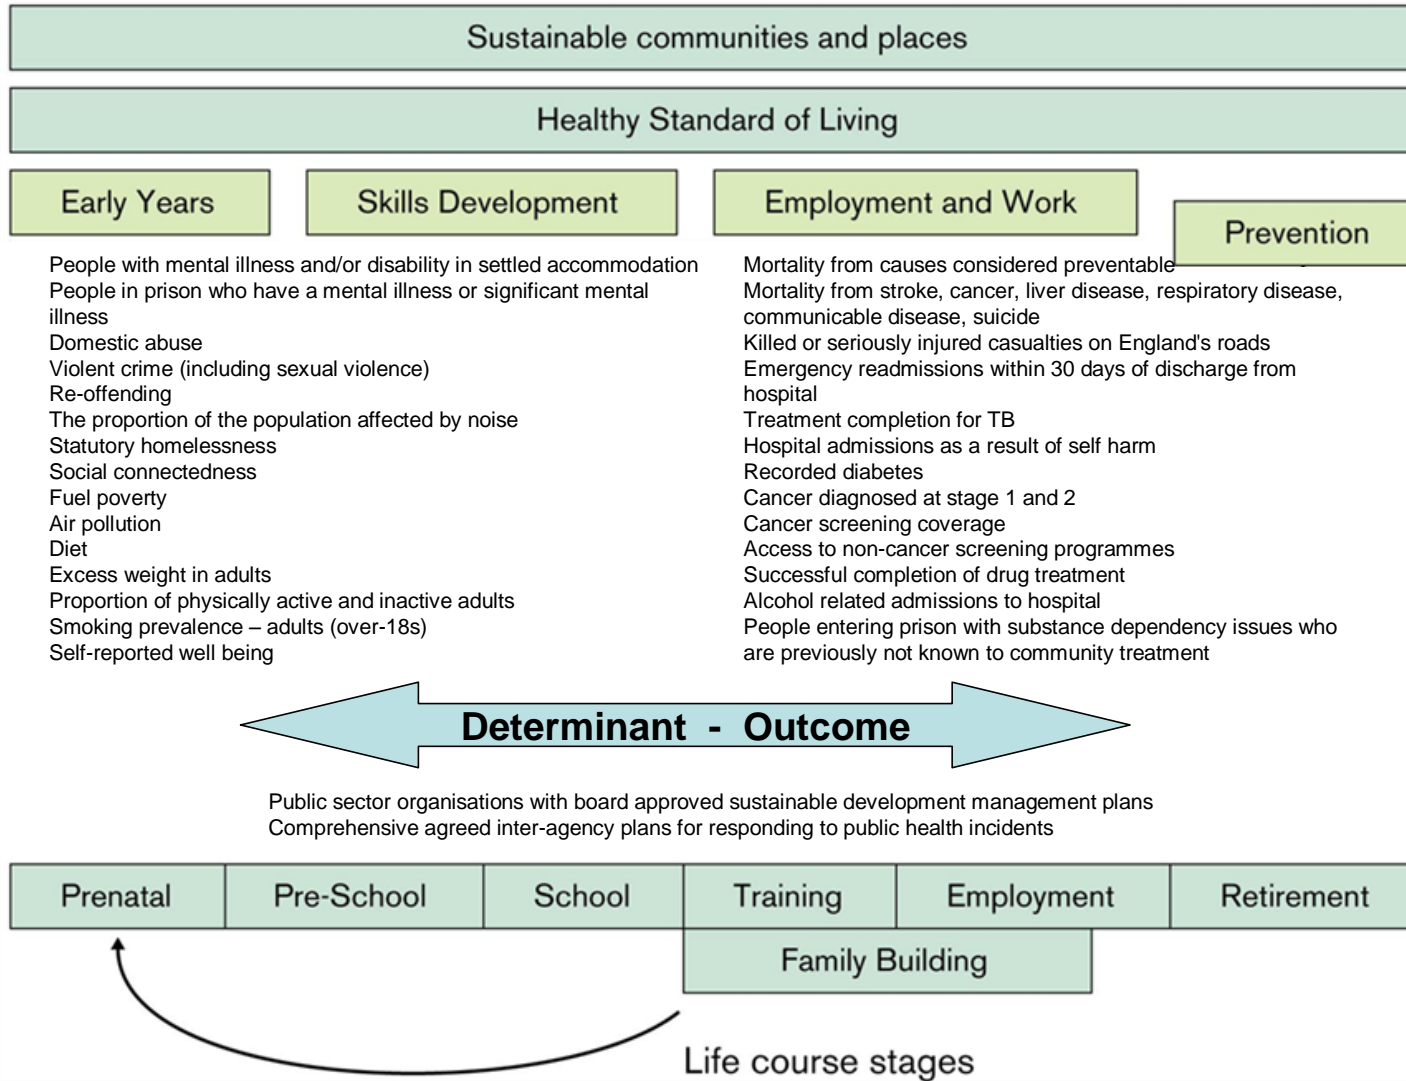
Sustainable communities and places

Healthy Standard of Living

Early Years

Skills Development

Employment and Work

Prevention

People with mental illness and/or disability in settled accommodation
People in prison who have a mental illness or significant mental illness
Domestic abuse
Violent crime (including sexual violence)
Re-offending
The proportion of the population affected by noise
Statutory homelessness
Social connectedness
Fuel poverty
Air pollution
Diet
Excess weight in adults
Proportion of physically active and inactive adults
Smoking prevalence – adults (over-18s)
Self-reported well being

Mortality from causes considered preventable
Mortality from stroke, cancer, liver disease, respiratory disease, communicable disease, suicide
Killed or seriously injured casualties on England's roads
Emergency readmissions within 30 days of discharge from hospital
Treatment completion for TB
Hospital admissions as a result of self harm
Recorded diabetes
Cancer diagnosed at stage 1 and 2
Cancer screening coverage
Access to non-cancer screening programmes
Successful completion of drug treatment
Alcohol related admissions to hospital
People entering prison with substance dependency issues who are previously not known to community treatment

Determinant - Outcome

Public sector organisations with board approved sustainable development management plans
Comprehensive agreed inter-agency plans for responding to public health incidents

Prenatal

Pre-School

School

Training

Employment

Retirement

Family Building

Life course stages